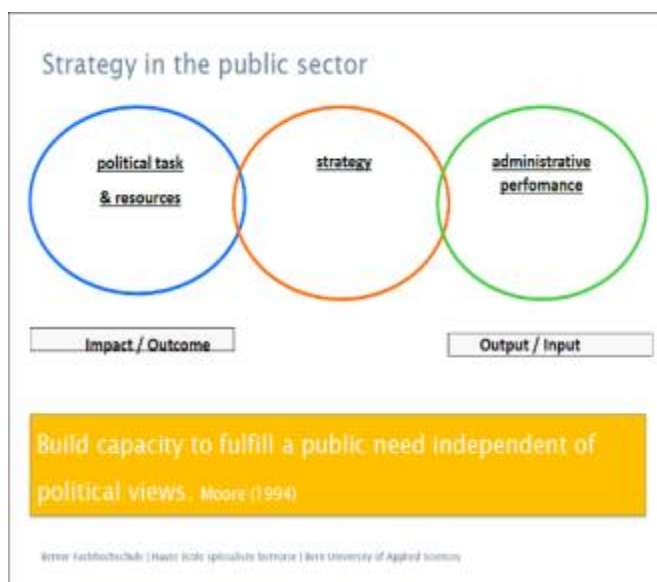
Strategy in the public sector

political task
& resources

strategy

administrative
perfomance

Impact / Outcome

Output / Input

Build capacity to fulfill a public need independent of political views. Moore (1994)

Berner Fachhochschule | Haute école spécialisée bernoise | Bern University of Applied Sciences